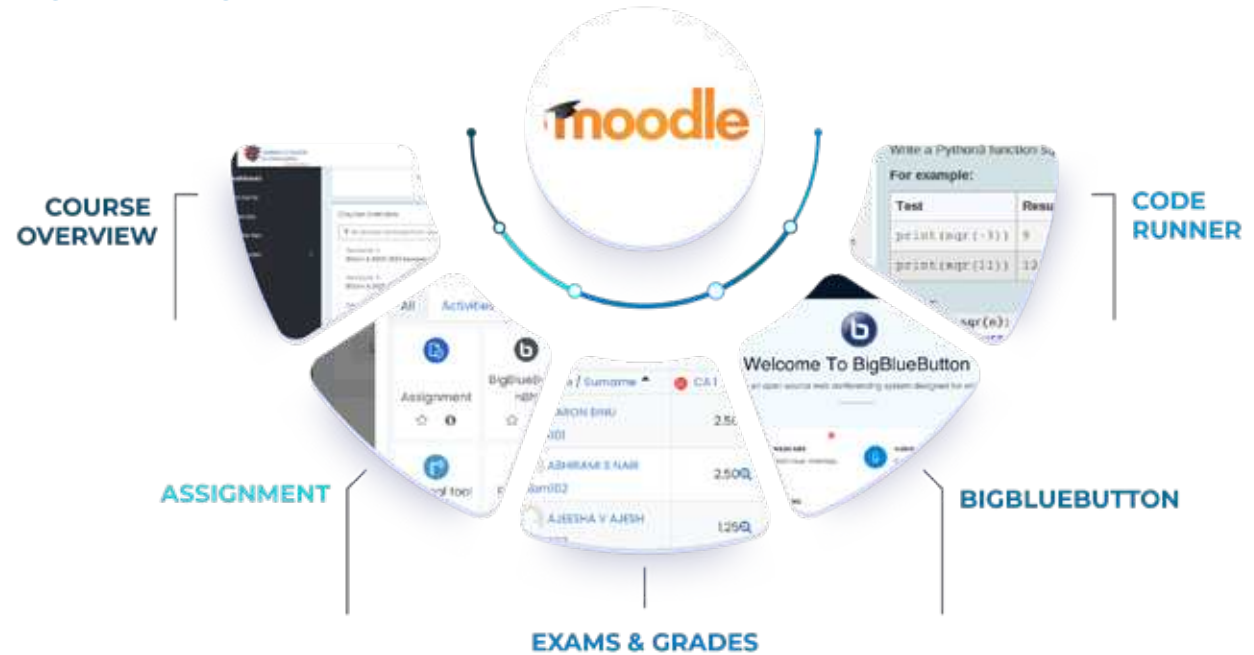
moodle

COURSE OVERVIEW

CODE RUNNER

Write a Python3 function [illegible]

For example:

| Test | Resu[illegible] |
|---|---|
| print(sqr(-3)) | 9 |
| print(sqr(11)) | 12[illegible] |

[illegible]sqr(n):

All Activities

Assignment

BigBlueB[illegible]

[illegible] / Surname

CA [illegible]

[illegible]ARON BINU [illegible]001 2.5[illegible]

ABHIRAMI S NAIR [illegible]am002 2.50

AJEESHA V AJESH 1.25

Welcome To BigBlueButton

ASSIGNMENT

BIGBLUEBUTTON

EXAMS & GRADES